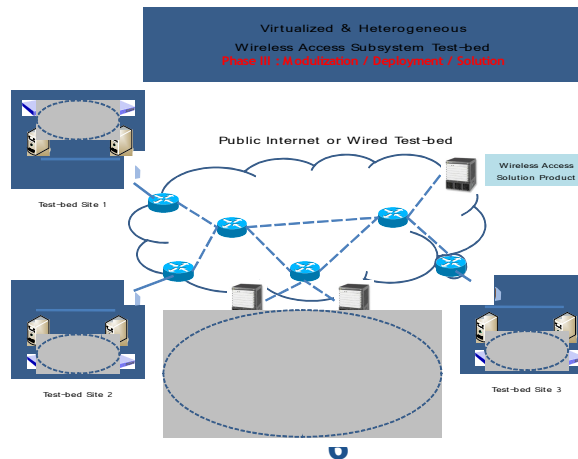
Virtualized & Heterogeneous
Wireless Access Subsystem Test-bed
Phase III : Modulization / Deployment / Solution

Public Internet or Wired Test-bed

Wireless Access Solution Product

Test-bed Site 1

Test-bed Site 2

Test-bed Site 3